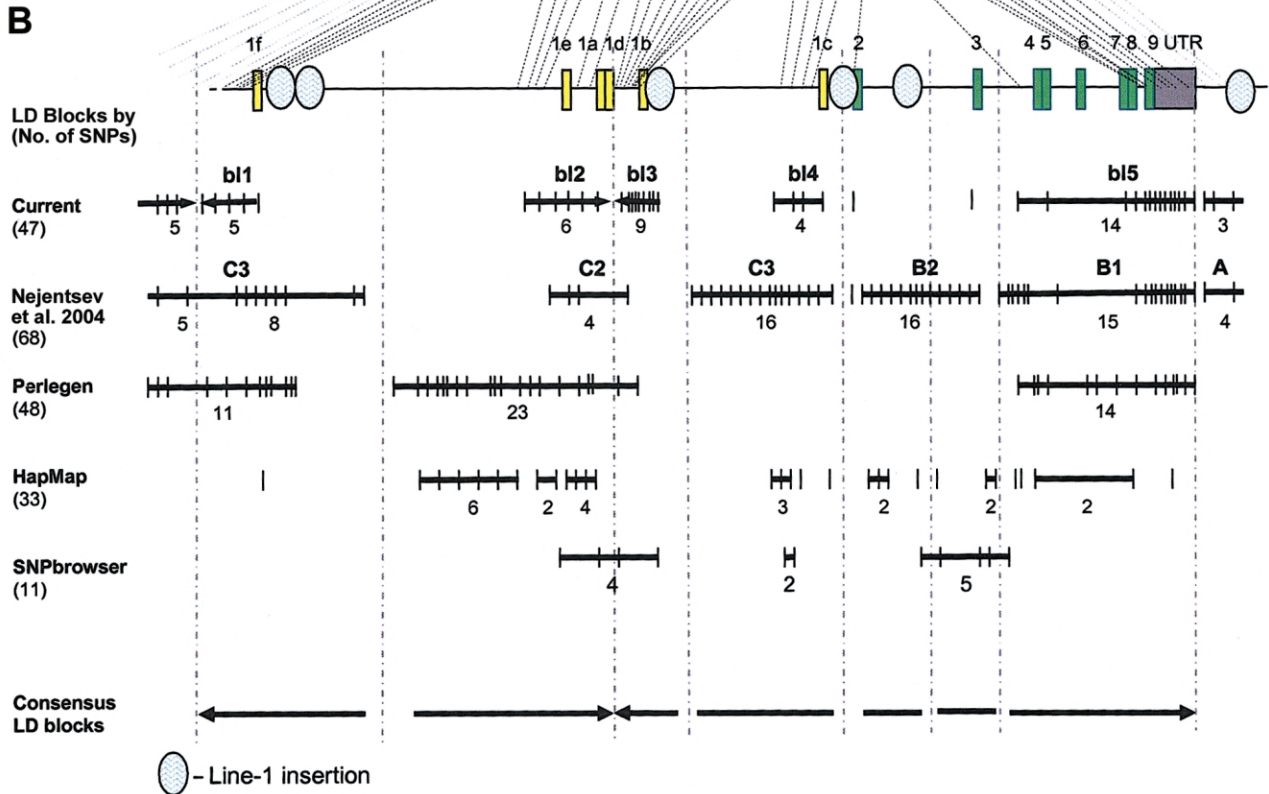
B

1f 1e 1a 1d 1b 1c 2 3 4 5 6 7 8 9 UTR

LD Blocks by (No. of SNPs)

bl1 bl2 bl3 bl4 bl5

Current (47)
5 5 6 9 4 14 3

C3 C2 C3 B2 B1 A

Nejentsev et al. 2004 (68)
5 8 4 16 16 15 4

Perlegen (48)
11 23 14

HapMap (33)
6 2 4 3 2 2 2

SNPbrowser (11)
4 2 5

Consensus LD blocks

- Line-1 insertion